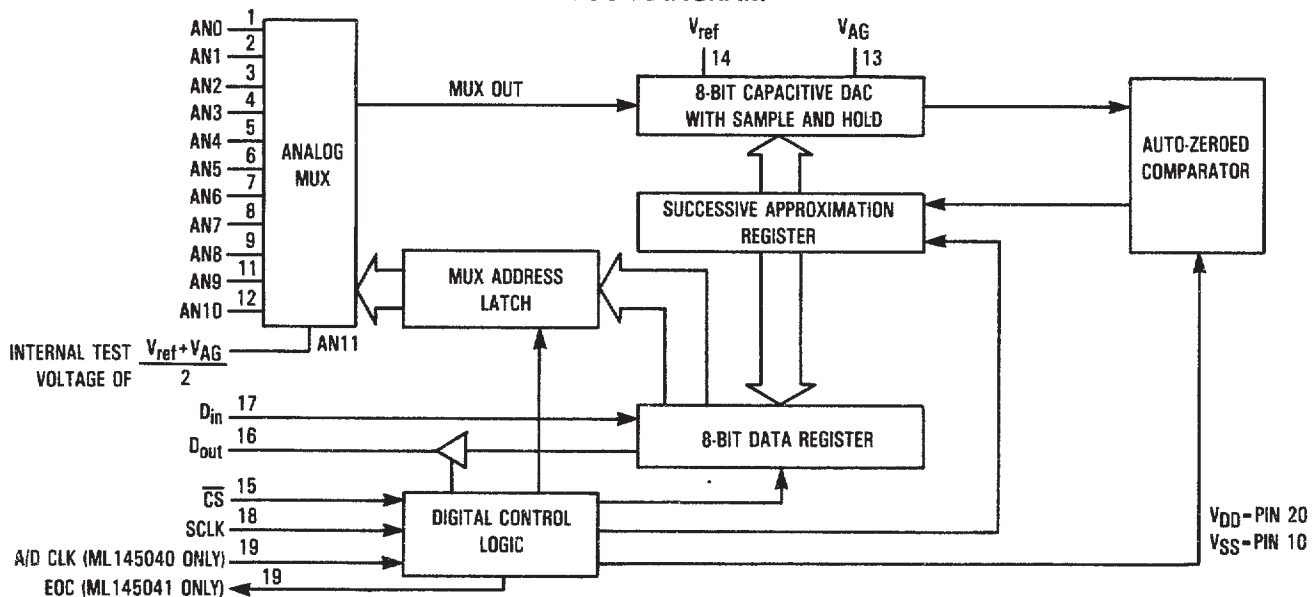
AN0 1
AN1 2
AN2 3
AN3 4
AN4 5
AN5 6
AN6 7
AN7 8
AN8 9
AN9 11
AN10 12
ANALOG MUX
AN11
INTERNAL TEST VOLTAGE OF $\frac{V_{ref}+V_{AG}}{2}$
MUX OUT
$V_{ref}$ 14
$V_{AG}$ 13
8-BIT CAPACITIVE DAC WITH SAMPLE AND HOLD
AUTO-ZEROED COMPARATOR
SUCCESSIVE APPROXIMATION REGISTER
MUX ADDRESS LATCH
$D_{in}$ 17
$D_{out}$ 16
8-BIT DATA REGISTER
$\overline{CS}$ 15
SCLK 18
A/D CLK (ML145040 ONLY) 19
EOC (ML145041 ONLY) 19
DIGITAL CONTROL LOGIC
$V_{DD}$ = PIN 20
$V_{SS}$ = PIN 10